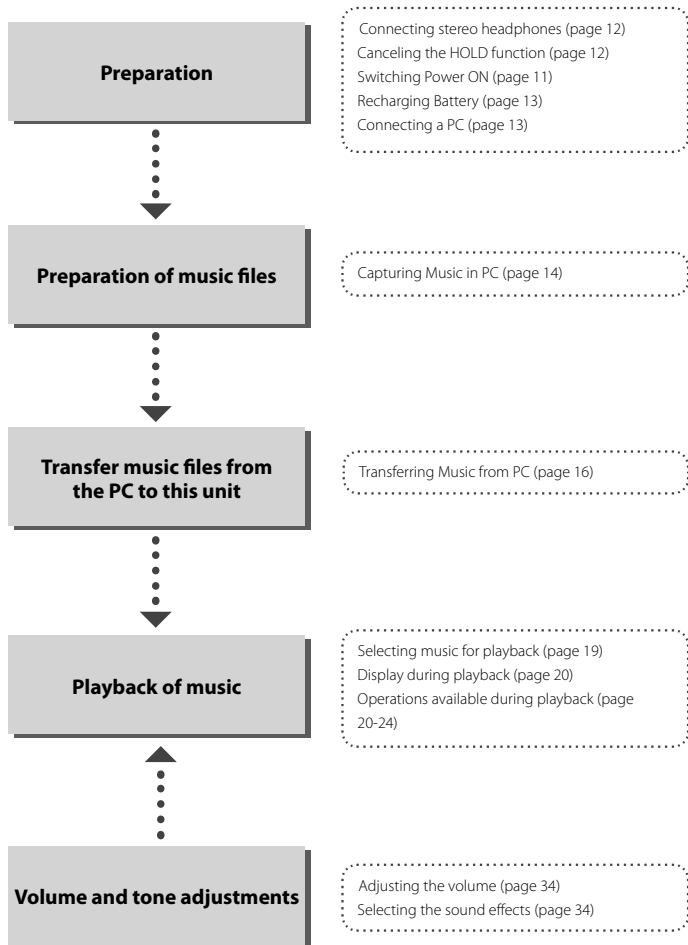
Preparation

Connecting stereo headphones (page 12)
Canceling the HOLD function (page 12)
Switching Power ON (page 11)
Recharging Battery (page 13)
Connecting a PC (page 13)

Preparation of music files

Capturing Music in PC (page 14)

Transfer music files from the PC to this unit

Transferring Music from PC (page 16)

Playback of music

Selecting music for playback (page 19)
Display during playback (page 20)
Operations available during playback (page 20-24)

Volume and tone adjustments

Adjusting the volume (page 34)
Selecting the sound effects (page 34)